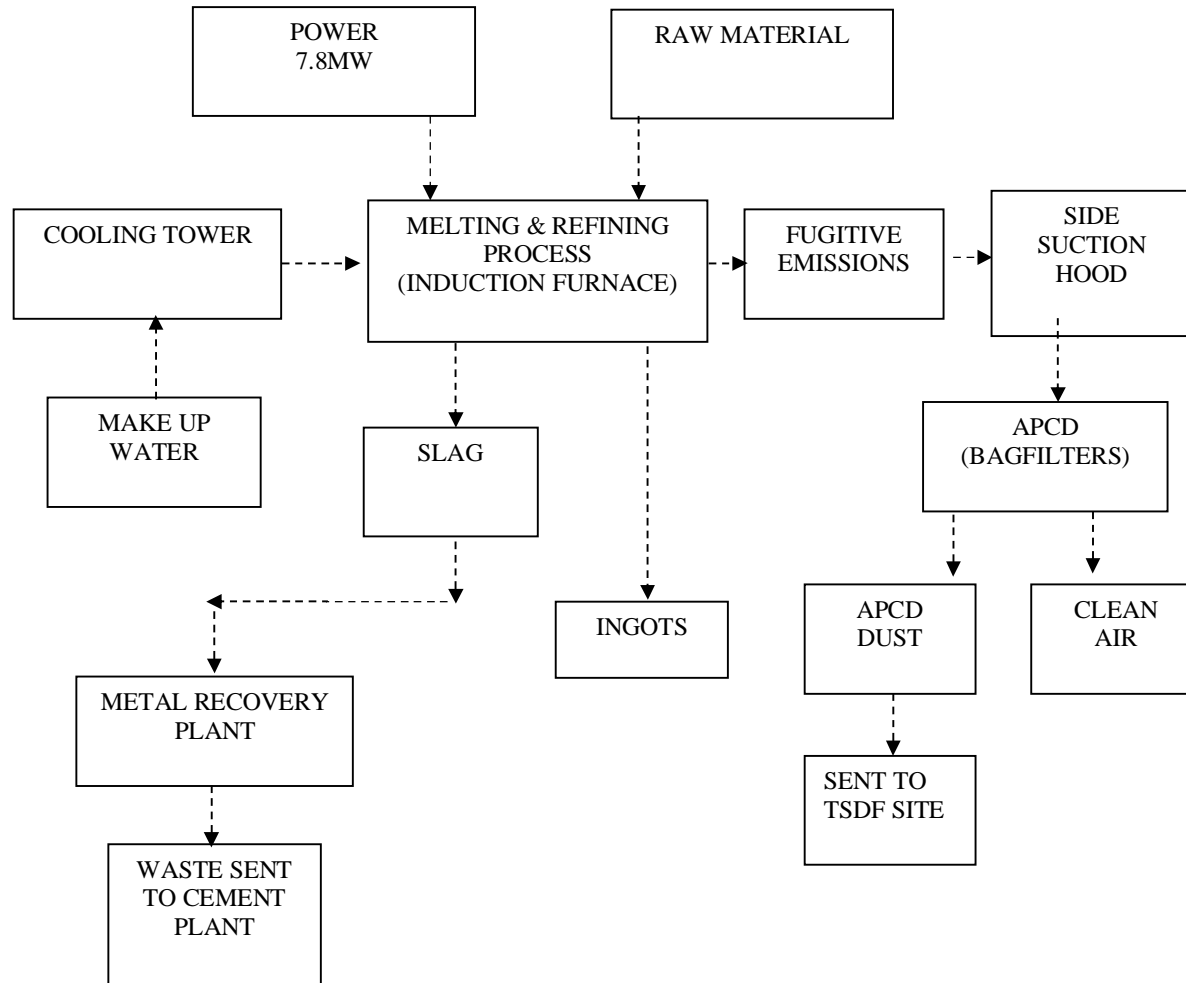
POWER
7.8MW

RAW MATERIAL

COOLING TOWER

MELTING & REFINING PROCESS
(INDUCTION FURNACE)

FUGITIVE EMISSIONS

SIDE SUCTION HOOD

MAKE UP WATER

SLAG

APCD
(BAGFILTERS)

INGOTS

APCD DUST

CLEAN AIR

METAL RECOVERY PLANT

SENT TO TSDF SITE

WASTE SENT TO CEMENT PLANT